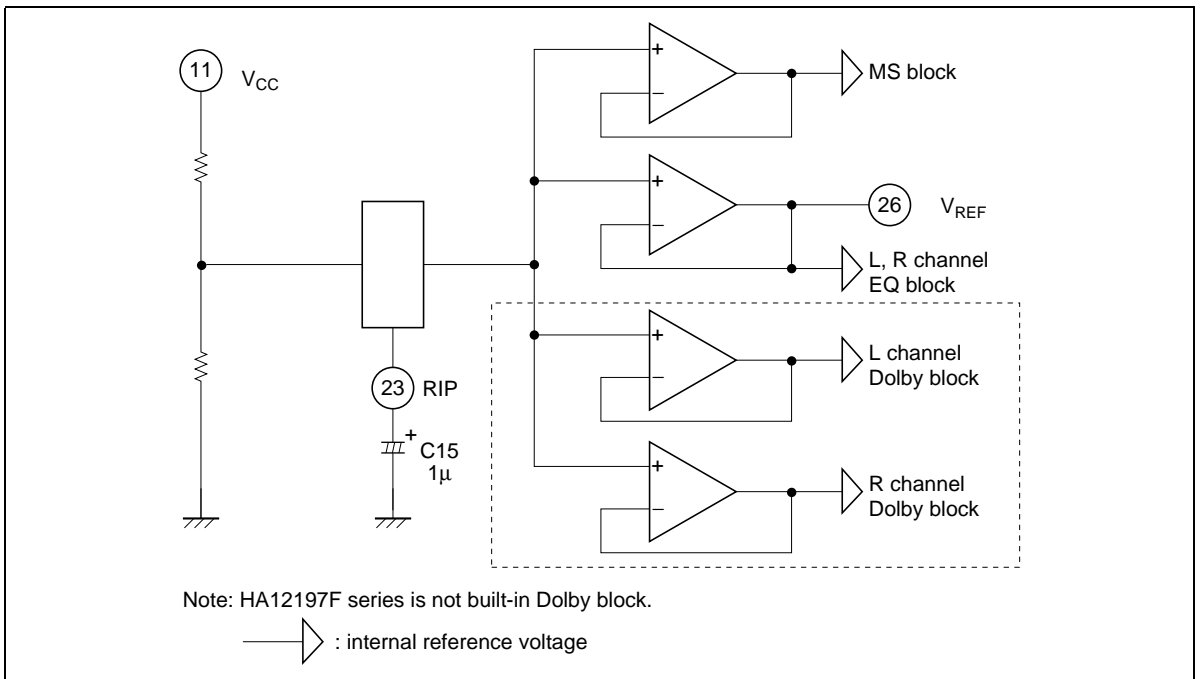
11 $V_{CC}$

MS block

26 $V_{REF}$

L, R channel EQ block

L channel Dolby block

R channel Dolby block

23 RIP

+ C15 1μ

+
−
+
−
+
−
+
−

Note: HA12197F series is not built-in Dolby block.

: internal reference voltage